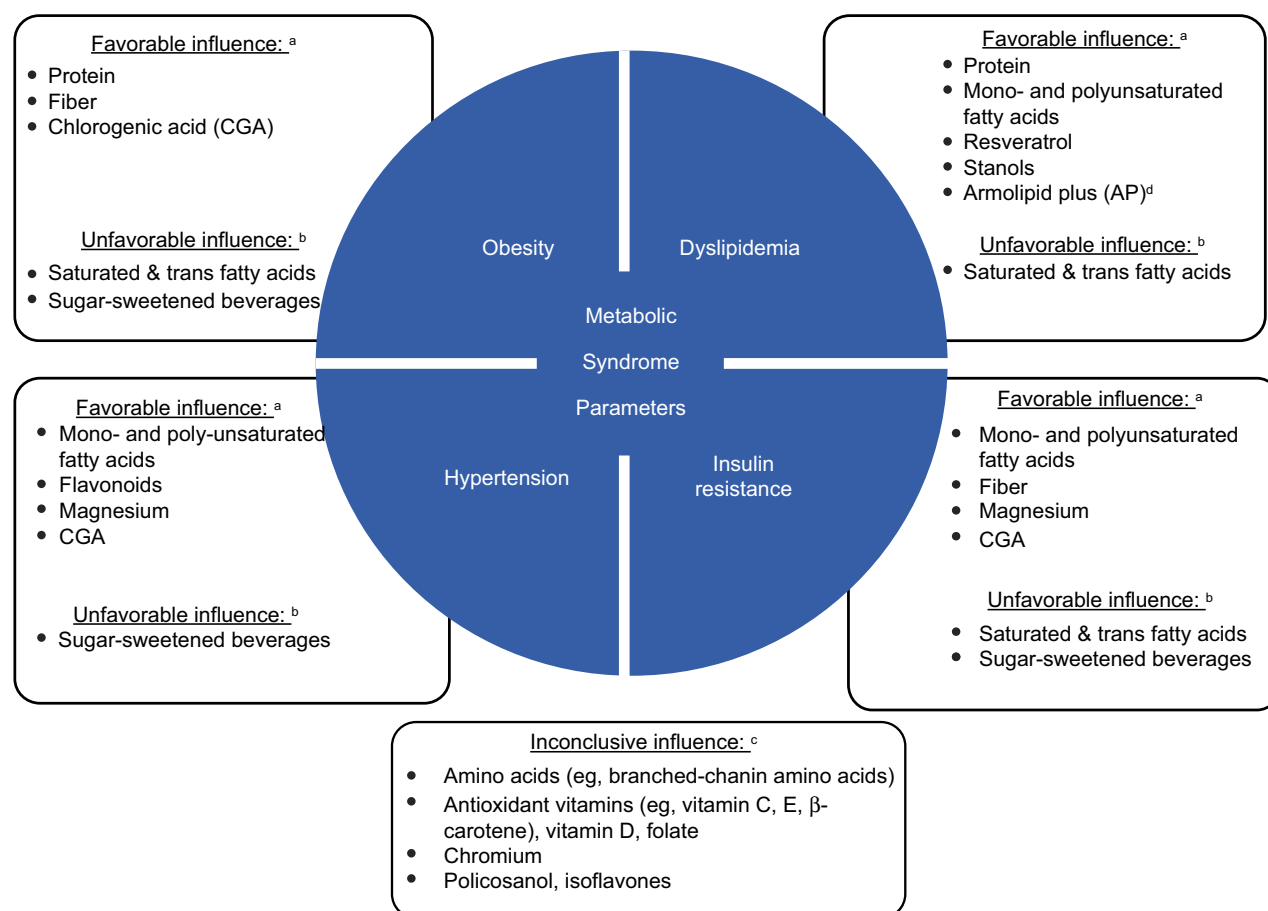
Favorable influence: $^{a}$
- Protein
- Fiber
- Chlorogenic acid (CGA)

Unfavorable influence: $^{b}$
- Saturated & trans fatty acids
- Sugar-sweetened beverages

Favorable influence: $^{a}$
- Protein
- Mono- and polyunsaturated fatty acids
- Resveratrol
- Stanols
- Armolipid plus (AP)$^{d}$

Unfavorable influence: $^{b}$
- Saturated & trans fatty acids

Obesity

Dyslipidemia

Metabolic Syndrome Parameters

Hypertension

Insulin resistance

Favorable influence: $^{a}$
- Mono- and poly-unsaturated fatty acids
- Flavonoids
- Magnesium
- CGA

Unfavorable influence: $^{b}$
- Sugar-sweetened beverages

Favorable influence: $^{a}$
- Mono- and polyunsaturated fatty acids
- Fiber
- Magnesium
- CGA

Unfavorable influence: $^{b}$
- Saturated & trans fatty acids
- Sugar-sweetened beverages

Inconclusive influence: $^{c}$
- Amino acids (eg, branched-chanin amino acids)
- Antioxidant vitamins (eg, vitamin C, E, β-carotene), vitamin D, folate
- Chromium
- Policosanol, isoflavones